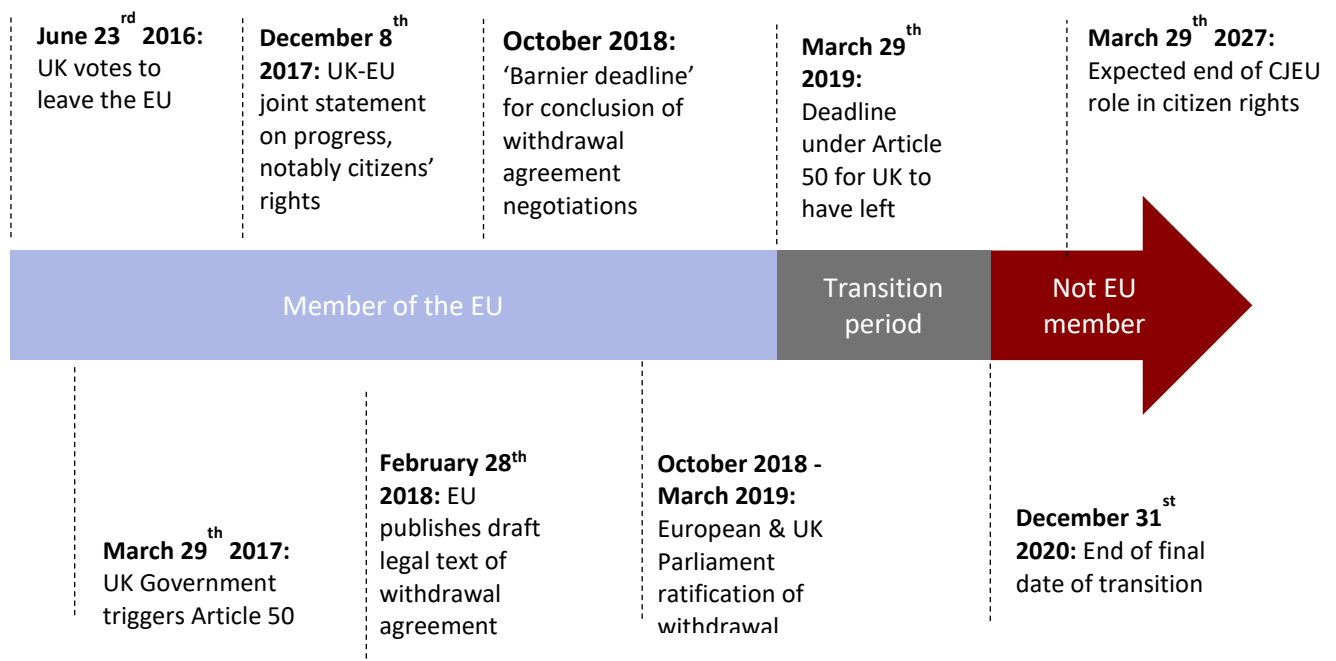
**June 23$^{rd}$ 2016:** UK votes to leave the EU

**December 8$^{th}$ 2017:** UK-EU joint statement on progress, notably citizens' rights

**October 2018:** 'Barnier deadline' for conclusion of withdrawal agreement negotiations

**March 29$^{th}$ 2019:** Deadline under Article 50 for UK to have left

**March 29$^{th}$ 2027:** Expected end of CJEU role in citizen rights

Member of the EU

Transition period

Not EU member

**March 29$^{th}$ 2017:** UK Government triggers Article 50

**February 28$^{th}$ 2018:** EU publishes draft legal text of withdrawal agreement

**October 2018 - March 2019:** European & UK Parliament ratification of withdrawal

**December 31$^{st}$ 2020:** End of final date of transition